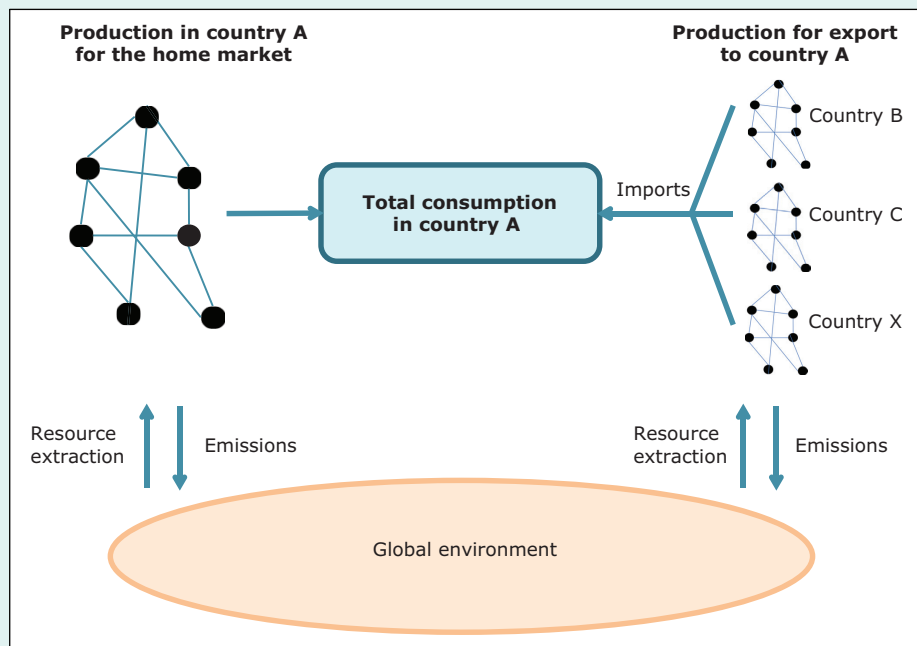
Production in country A for the home market

Production for export to country A

Country B

Country C

Country X

Imports

Total consumption in country A

Resource extraction

Emissions

Resource extraction

Emissions

Global environment